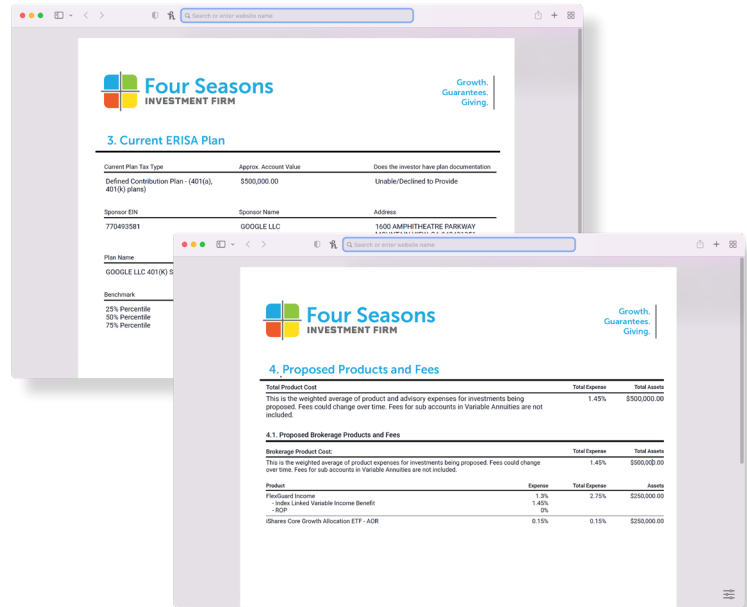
Search or enter website name

Four Seasons
INVESTMENT FIRM

Growth.
Guarantees.
Giving.

3. Current ERISA Plan

| Current Plan Tax Type | Approx. Account Value | Does the investor have plan documentation |
|---|---|---|
| Defined Contribution Plan - (401(a), 401(k) plans) | $500,000.00 | Unable/Declined to Provide |

| Sponsor EIN | Sponsor Name | Address |
|---|---|---|
| 770493581 | GOOGLE LLC | 1600 AMPHITHEATRE PARKWAY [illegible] |

Plan Name
GOOGLE LLC 401(K) S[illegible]

Benchmark
25% Percentile
50% Percentile
75% Percentile

Search or enter website name

Four Seasons
INVESTMENT FIRM

Growth.
Guarantees.
Giving.

4. Proposed Products and Fees

| Total Product Cost | Total Expense | Total Assets |
|---|---|---|
| This is the weighted average of product and advisory expenses for investments being proposed. Fees could change over time. Fees for sub accounts in Variable Annuities are not included. | 1.45% | $500,000.00 |

4.1. Proposed Brokerage Products and Fees

| Brokerage Product Cost: | Total Expense | Total Assets |
|---|---|---|
| This is the weighted average of product expenses for investments being proposed. Fees could change over time. Fees for sub accounts in Variable Annuities are not included. | 1.45% | $500,000.00 |

| Product | Expense | Total Expense | Assets |
|---|---|---|---|
| FlexGuard Income<br>- Index Linked Variable Income Benefit<br>- ROP | 1.3%<br>1.45%<br>0% | 2.75% | $250,000.00 |
| iShares Core Growth Allocation ETF - AOR | 0.15% | 0.15% | $250,000.00 |